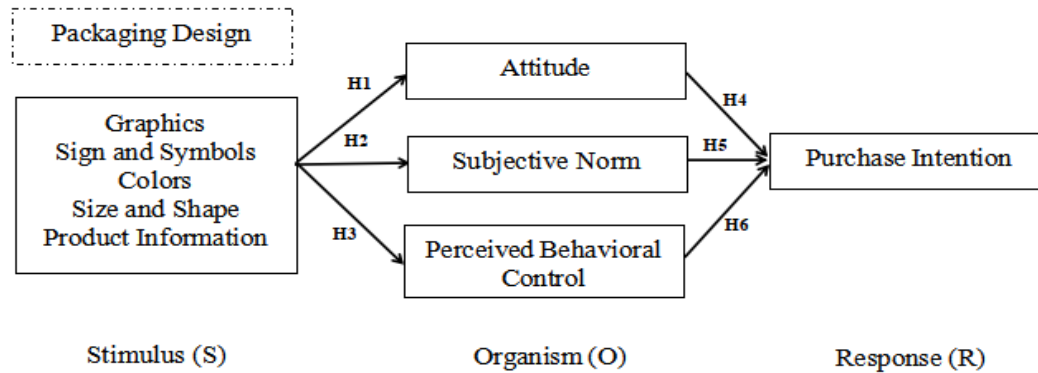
Packaging Design

Graphics
Sign and Symbols
Colors
Size and Shape
Product Information

H1

H2

H3

Attitude

Subjective Norm

Perceived Behavioral Control

H4

H5

H6

Purchase Intention

Stimulus (S)

Organism (O)

Response (R)